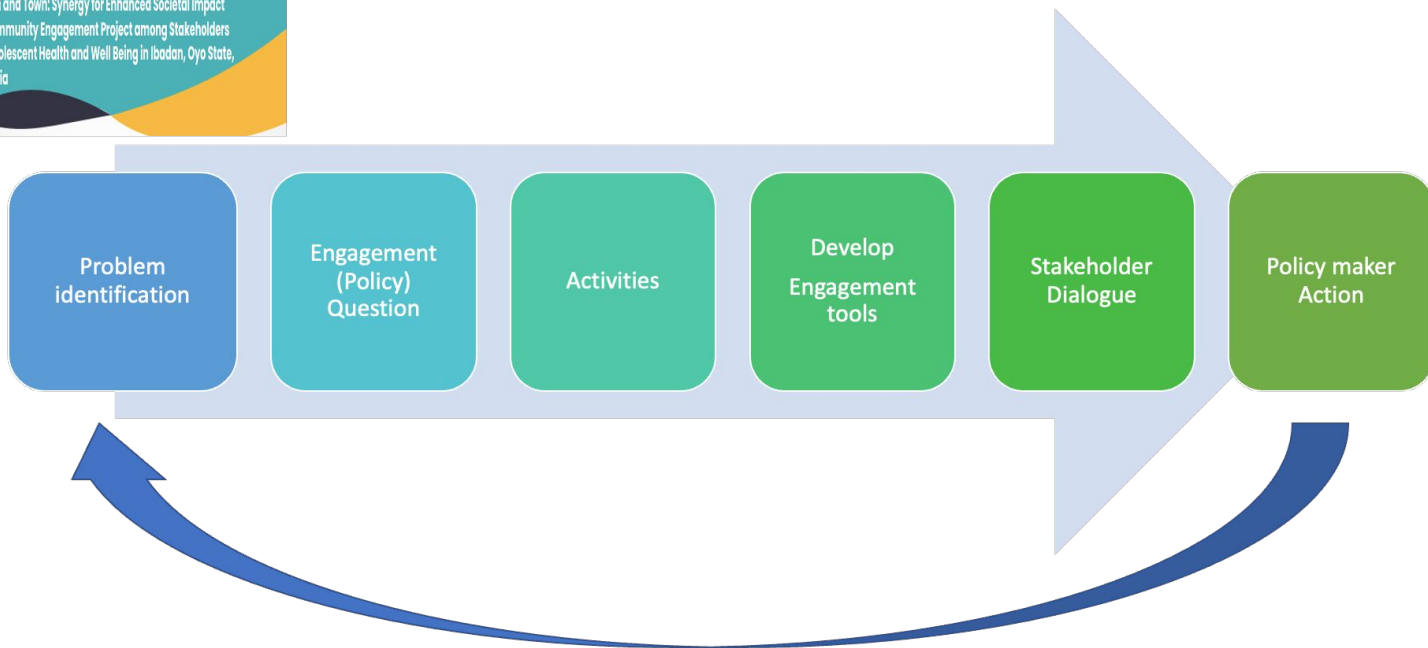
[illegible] and Town: Synergy for Enhanced Societal Impact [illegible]mmunity Engagement Project among Stakeholders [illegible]olescent Health and Well Being in Ibadan, Oyo State, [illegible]ia

Problem identification

Engagement (Policy) Question

Activities

Develop Engagement tools

Stakeholder Dialogue

Policy maker Action